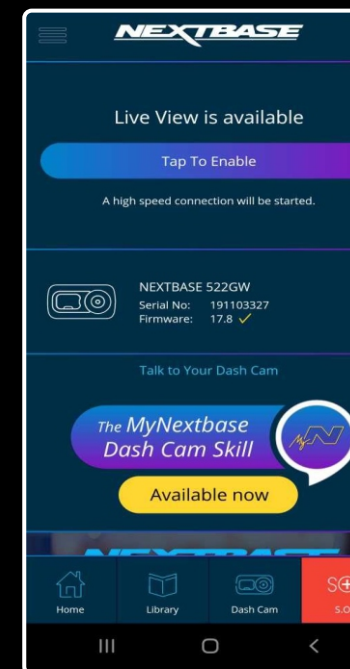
NEXTBASE

Live View is available

Tap To Enable

A high speed connection will be started.

NEXTBASE 522GW
Serial No: 191103327
Firmware: 17.8 ✓

Talk to Your Dash Cam

The MyNextbase Dash Cam Skill

Available now

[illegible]

Home
Library
Dash Cam
S.O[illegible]